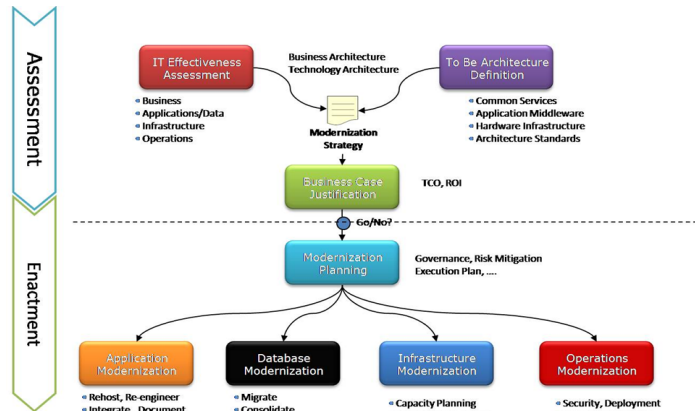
Assessment

Enactment

IT Effectiveness Assessment

Business Architecture
Technology Architecture

To Be Architecture Definition

Business
Applications/Data
Infrastructure
Operations

Modernization Strategy

Common Services
Application Middleware
Hardware Infrastructure
Architecture Standards

Business Case Justification

TCO, ROI

Go/No?

Modernization Planning

Governance, Risk Mitigation
Execution Plan, ....

Application Modernization

Database Modernization

Infrastructure Modernization

Operations Modernization

Rehost, Re-engineer
Integrate, Document

Migrate
Consolidate

Capacity Planning

Security, Deployment